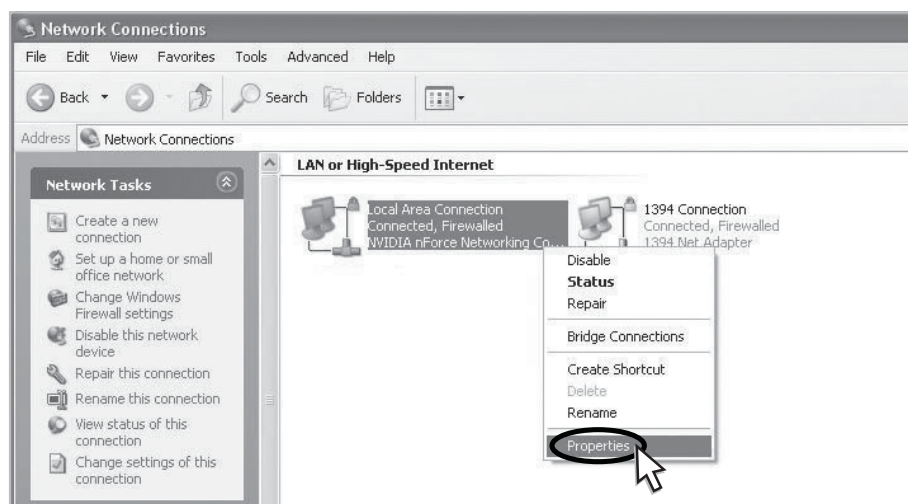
Network Connections

File Edit View Favorites Tools Advanced Help

Back Search Folders

Address Network Connections

Network Tasks

Create a new connection
Set up a home or small office network
Change Windows Firewall settings
Disable this network device
Repair this connection
Rename this connection
View status of this connection
Change settings of this connection

LAN or High-Speed Internet

Local Area Connection
Connected, Firewalled
NVIDIA nForce Networking Co...

1394 Connection
Connected, Firewalled
1394 Net Adapter

Disable
Status
Repair
Bridge Connections
Create Shortcut
Delete
Rename
Properties